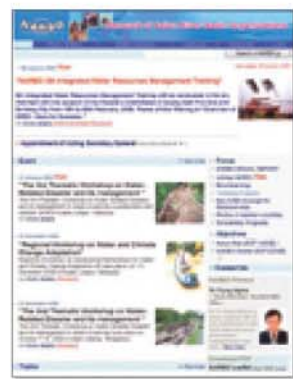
"NetMA on Integrated Water Resources Management Training"

"Appointment of Acting Secretary General

Event

"The 2nd Thematic Workshop on Water-Related Disaster and its Management"

"Regional Workshop on Water and Climate Change Adaptation"

"The 2nd Thematic Workshop on Water-Related Disaster and its Management"

Focus

Objectives

Contact Us